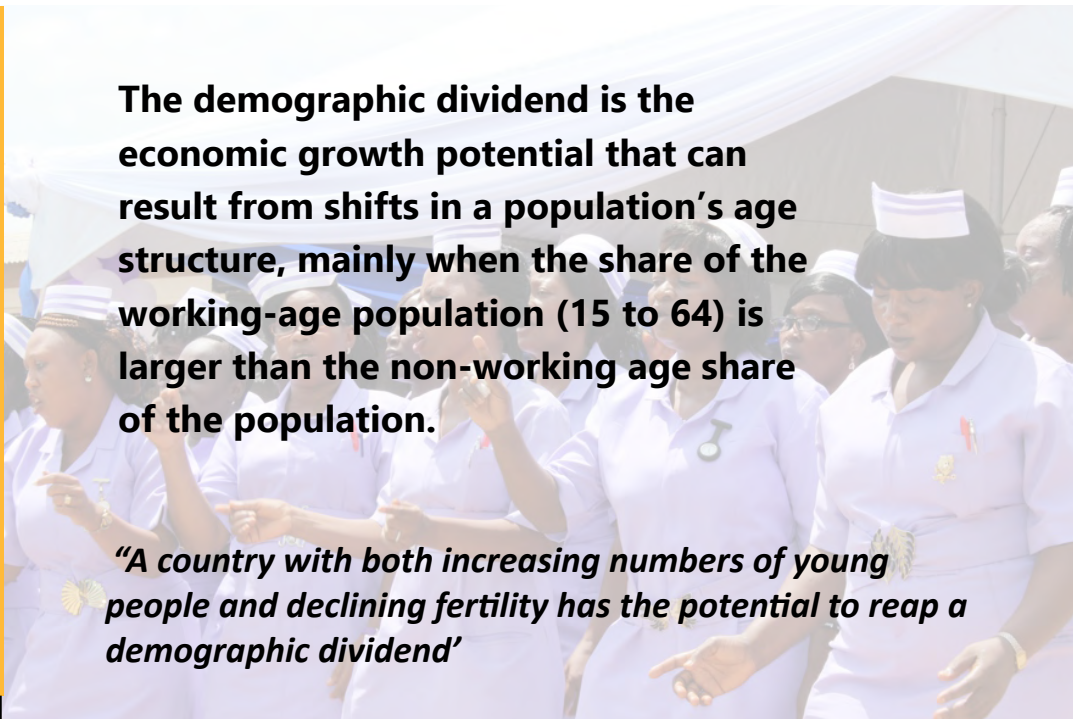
The demographic dividend is the economic growth potential that can result from shifts in a population's age structure, mainly when the share of the working-age population (15 to 64) is larger than the non-working age share of the population.

"A country with both increasing numbers of young people and declining fertility has the potential to reap a demographic dividend'